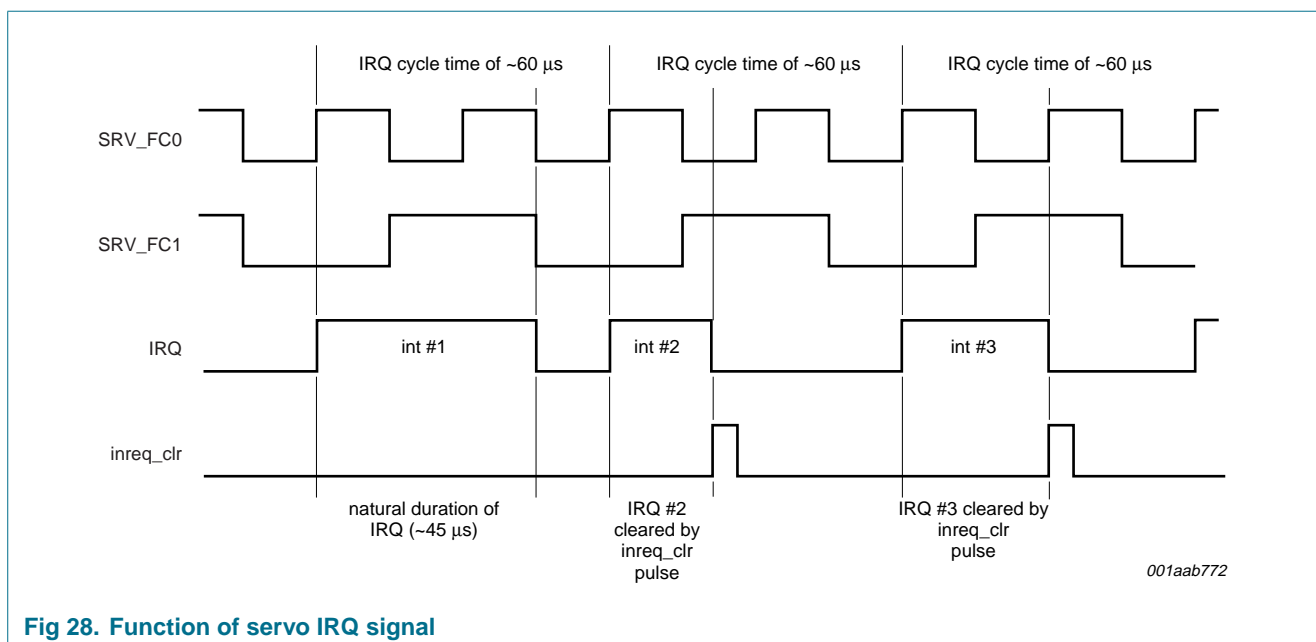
IRQ cycle time of ~60 μs

IRQ cycle time of ~60 μs

IRQ cycle time of ~60 μs

SRV_FC0

SRV_FC1

IRQ

int #1

int #2

int #3

inreq_clr

natural duration of IRQ (~45 μs)

IRQ #2 cleared by inreq_clr pulse

IRQ #3 cleared by inreq_clr pulse

001aab772

Fig 28. Function of servo IRQ signal